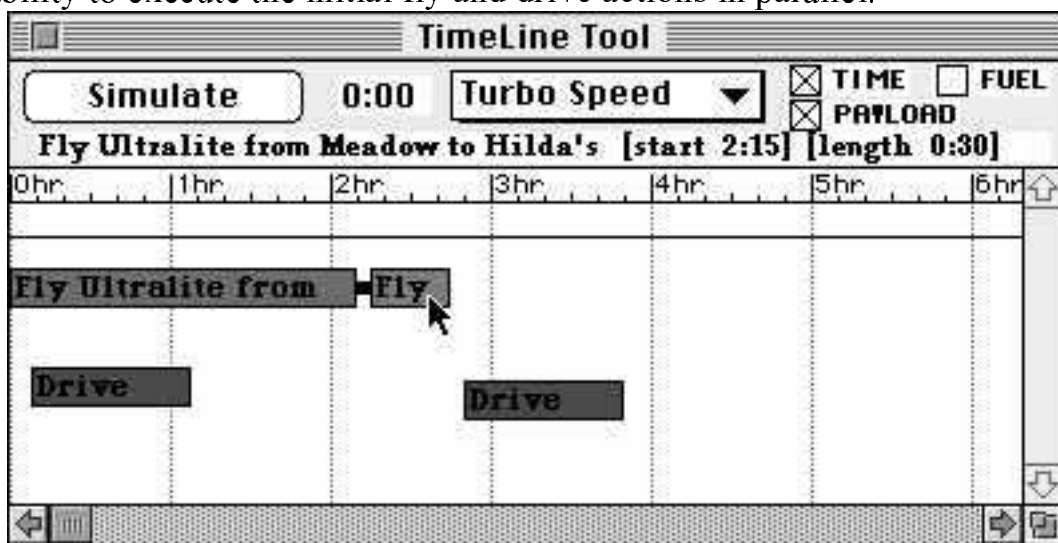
ility to execute the initial fly and drive actions in parallel.

TimeLine Tool

Simulate 0:00 Turbo Speed ☒ TIME ☐ FUEL ☒ PAYLOAD

Fly Ultralite from Meadow to Hilda's [start 2:15] [length 0:30]

0hr 1hr 2hr 3hr 4hr 5hr 6hr

Fly Ultralite from Fly

Drive Drive